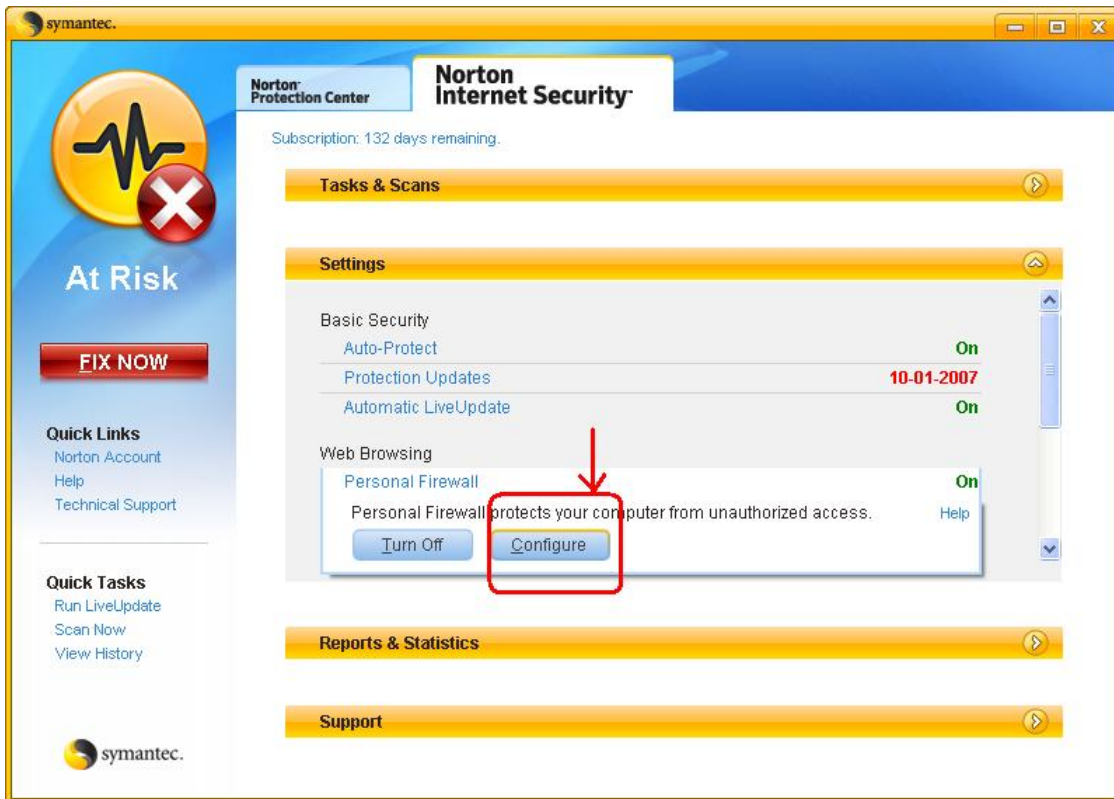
symantec.

Norton Protection Center

Norton Internet Security

Subscription: 132 days remaining.

At Risk

FIX NOW

Quick Links
Norton Account
Help
Technical Support

Quick Tasks
Run LiveUpdate
Scan Now
View History

symantec.

Tasks & Scans

Settings

Basic Security

| | |
|---|---|
| Auto-Protect | On |
| Protection Updates | 10-01-2007 |
| Automatic LiveUpdate | On |

Web Browsing

| | |
|---|---|
| Personal Firewall | On |

Personal Firewall protects your computer from unauthorized access. Help

Turn Off Configure

Reports & Statistics

Support